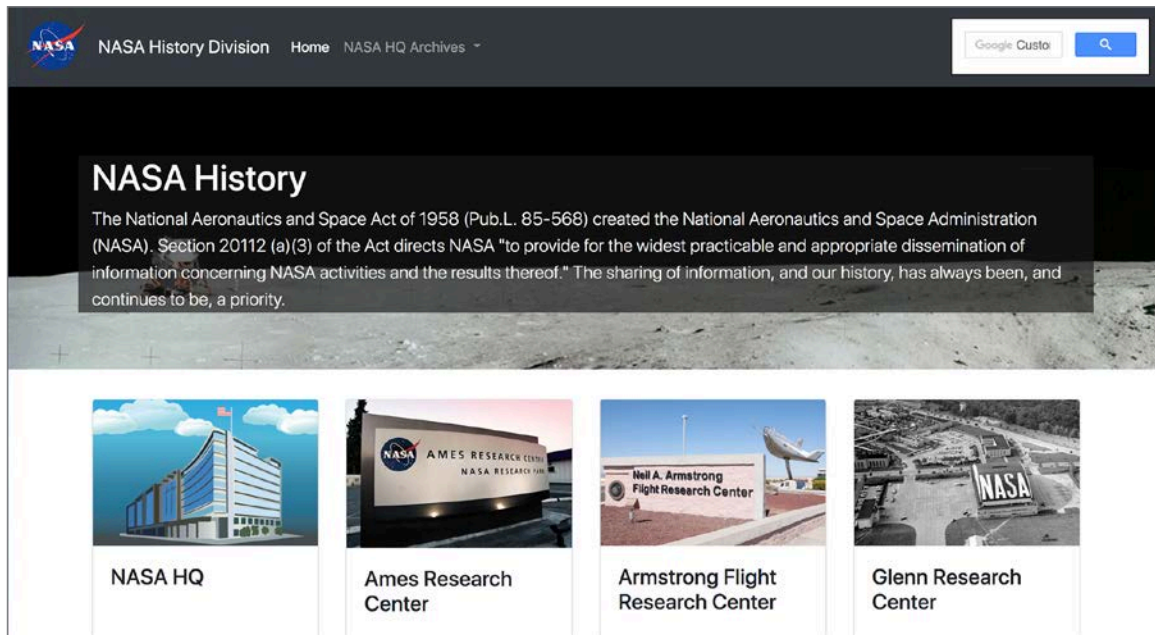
NASA

NASA History Division Home NASA HQ Archives

Google Custo

NASA History

The National Aeronautics and Space Act of 1958 (Pub.L. 85-568) created the National Aeronautics and Space Administration (NASA). Section 20112 (a)(3) of the Act directs NASA "to provide for the widest practicable and appropriate dissemination of information concerning NASA activities and the results thereof." The sharing of information, and our history, has always been, and continues to be, a priority.

NASA HQ

NASA AMES RESEARCH CENTER NASA RESEARCH PARK

Ames Research Center

Neil A. Armstrong Flight Research Center

Armstrong Flight Research Center

NASA

Glenn Research Center